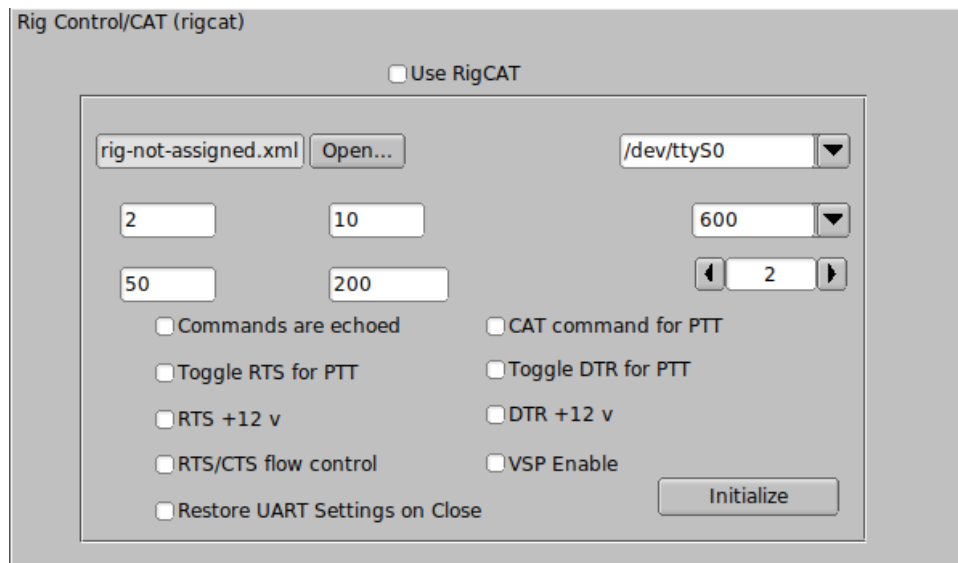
Rig Control/CAT (rigcat)

Use RigCAT

rig-not-assigned.xml Open...

/dev/ttyS0

2

10

600

50

200

2

Commands are echoed

CAT command for PTT

Toggle RTS for PTT

Toggle DTR for PTT

RTS +12 v

DTR +12 v

RTS/CTS flow control

VSP Enable

Initialize

Restore UART Settings on Close